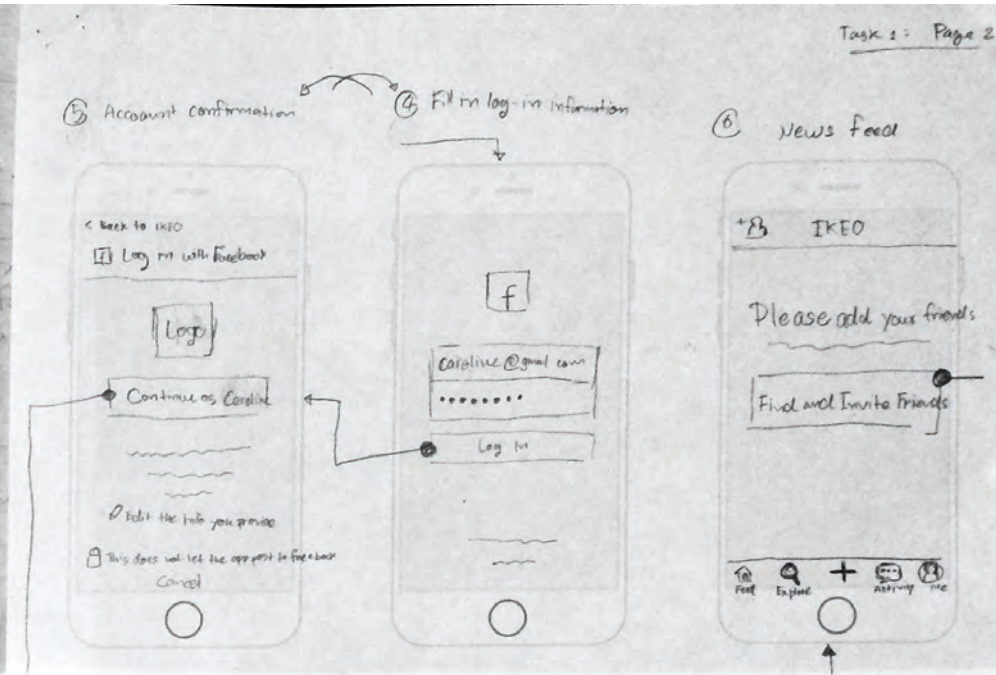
Task 1: Page 2

⑤ Account confirmation

④ Fill in log-in information

⑥ News feed

< Back to IKEO

f Log in with Facebook

Logo

Continue as Caroline

Edit the info you provide

This does not let the app post to Facebook

Cancel

f

Caroline@gmail.com

••••••••

Log In

+ IKEO

Please add your friends

Find and Invite Friends

Feed Explore + Activity Me